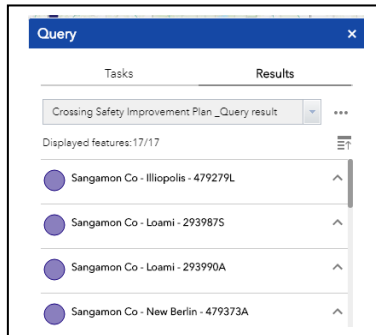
Query

Tasks

Results

Crossing Safety Improvement Plan _Query result

Displayed features:17/17

Sangamon Co - Illiopolis - 479279L

Sangamon Co - Loami - 293987S

Sangamon Co - Loami - 293990A

Sangamon Co - New Berlin - 479373A